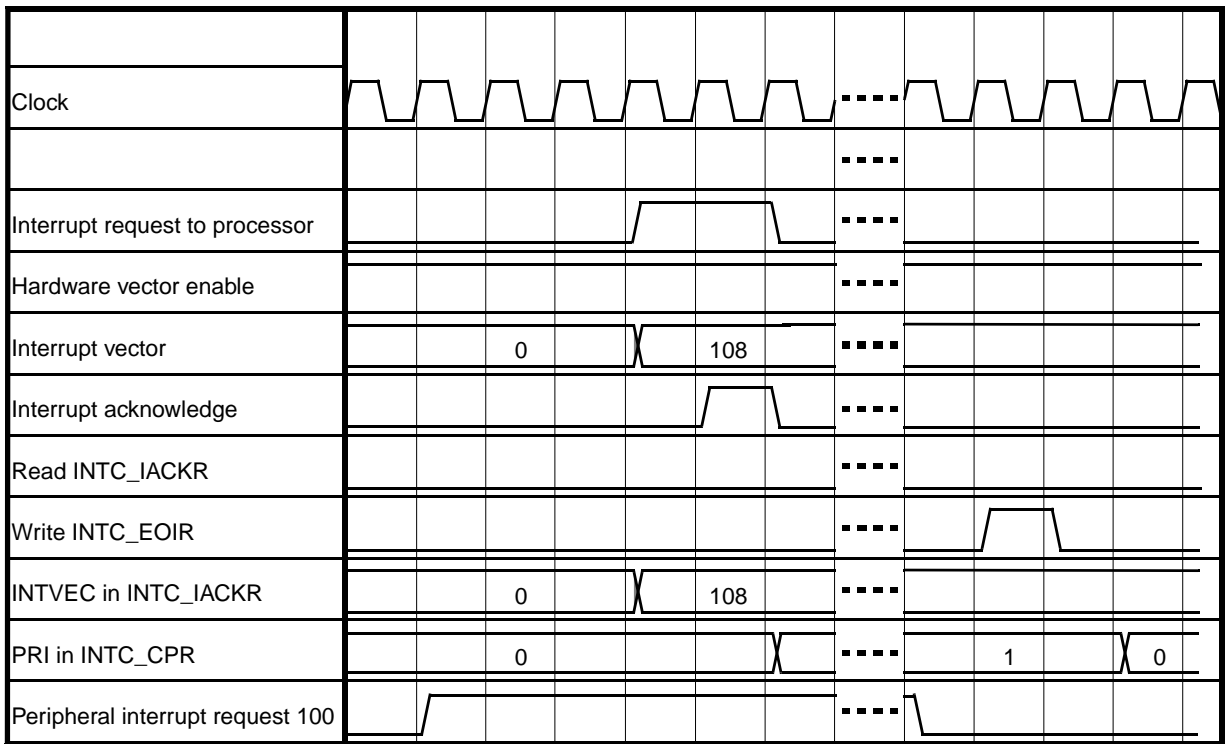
Clock

Interrupt request to processor

Hardware vector enable

Interrupt vector
0
108

Interrupt acknowledge

Read INTC_IACKR

Write INTC_EOIR

INTVEC in INTC_IACKR
0
108

PRI in INTC_CPR
0
1
0

Peripheral interrupt request 100